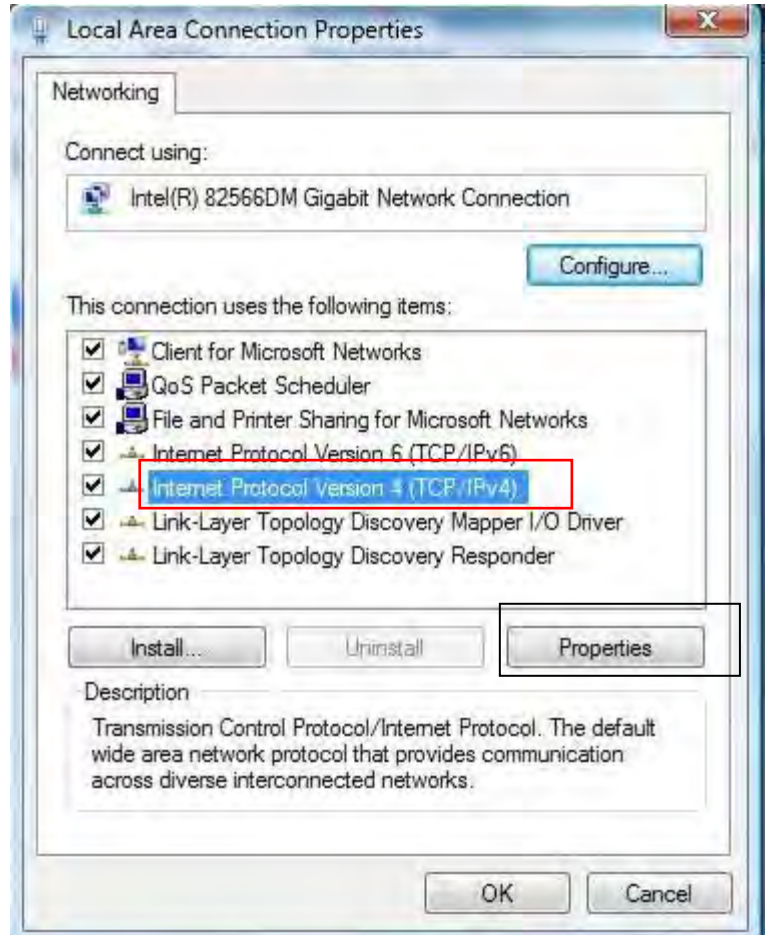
Local Area Connection Properties

Networking

Connect using:

Intel(R) 82566DM Gigabit Network Connection

Configure...

This connection uses the following items:

Client for Microsoft Networks
QoS Packet Scheduler
File and Printer Sharing for Microsoft Networks
Internet Protocol Version 6 (TCP/IPv6)
Internet Protocol Version 4 (TCP/IPv4)
Link-Layer Topology Discovery Mapper I/O Driver
Link-Layer Topology Discovery Responder

Install...
Uninstall
Properties

Description

Transmission Control Protocol/Internet Protocol. The default wide area network protocol that provides communication across diverse interconnected networks.

OK
Cancel